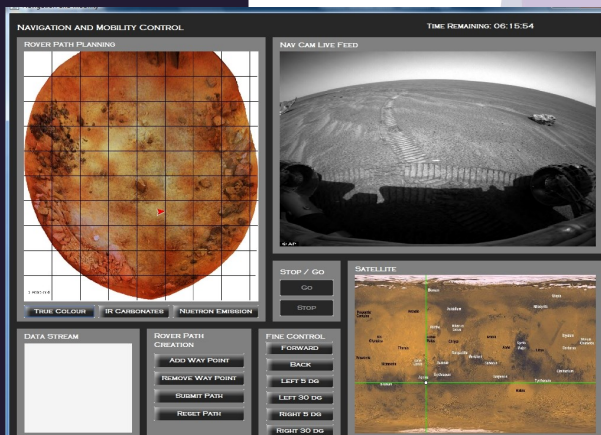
Navigation and Mobility Control

Time Remaining: 06:15:54

Rover Path Planning

Nav Cam Live Feed

True Colour

IR Carbonates

Nuetron Emission

Stop / Go

Go

Stop

Satellite

Data Stream

Rover Path Creation

Add Way Point

Remove Way Point

Submit Path

Reset Path

Fine Control

Forward

Back

Left 5 dg

Left 30 dg

Right 5 dg

Right 30 dg